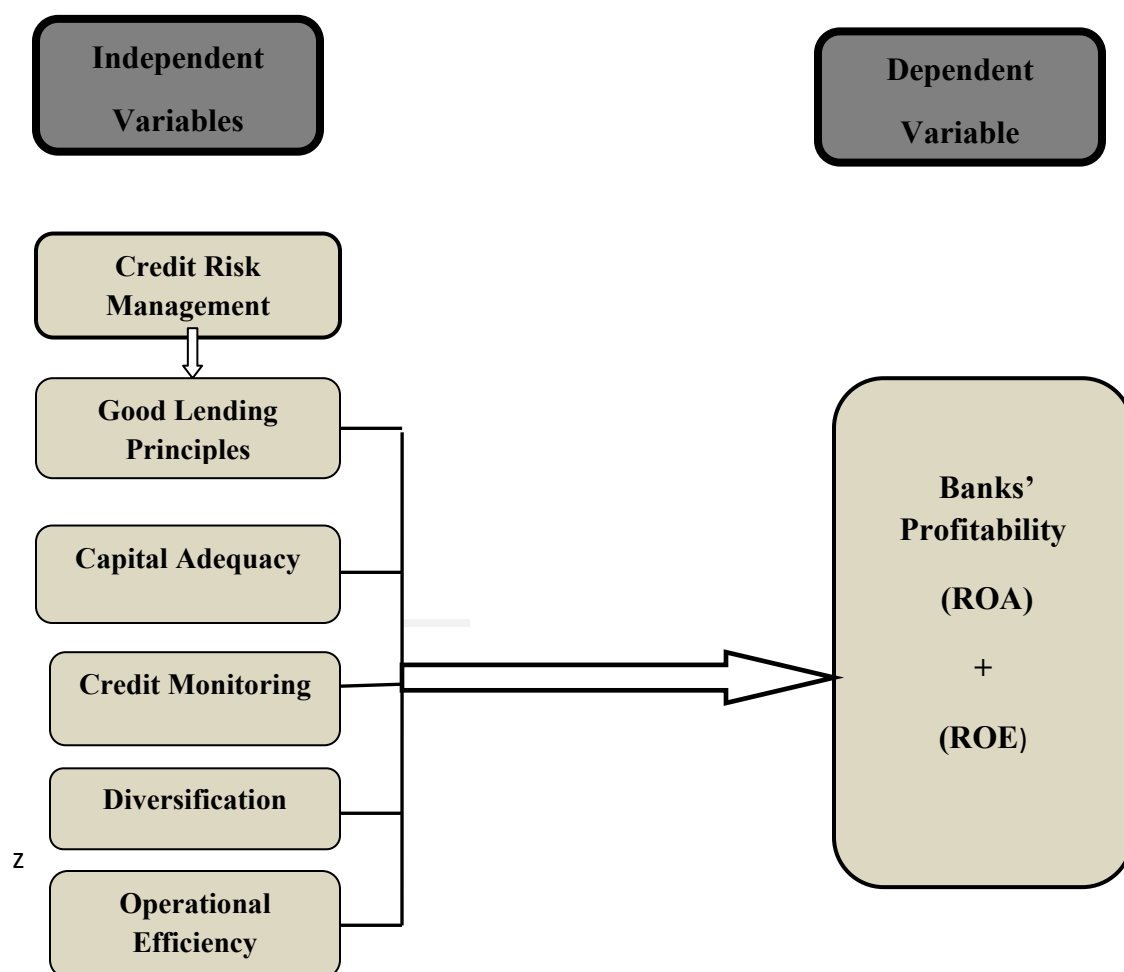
Independent Variables

Dependent Variable

Credit Risk Management

Good Lending Principles

Capital Adequacy

Credit Monitoring

Diversification

z

Operational Efficiency

Banks' Profitability

(ROA)

+

(ROE)